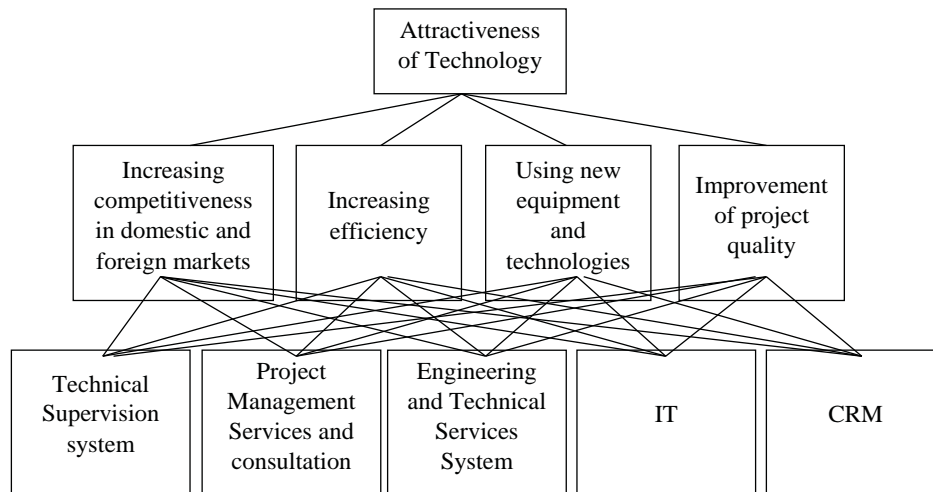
Attractiveness of Technology

Increasing competitiveness in domestic and foreign markets

Increasing efficiency

Using new equipment and technologies

Improvement of project quality

Technical Supervision system

Project Management Services and consultation

Engineering and Technical Services System

IT

CRM